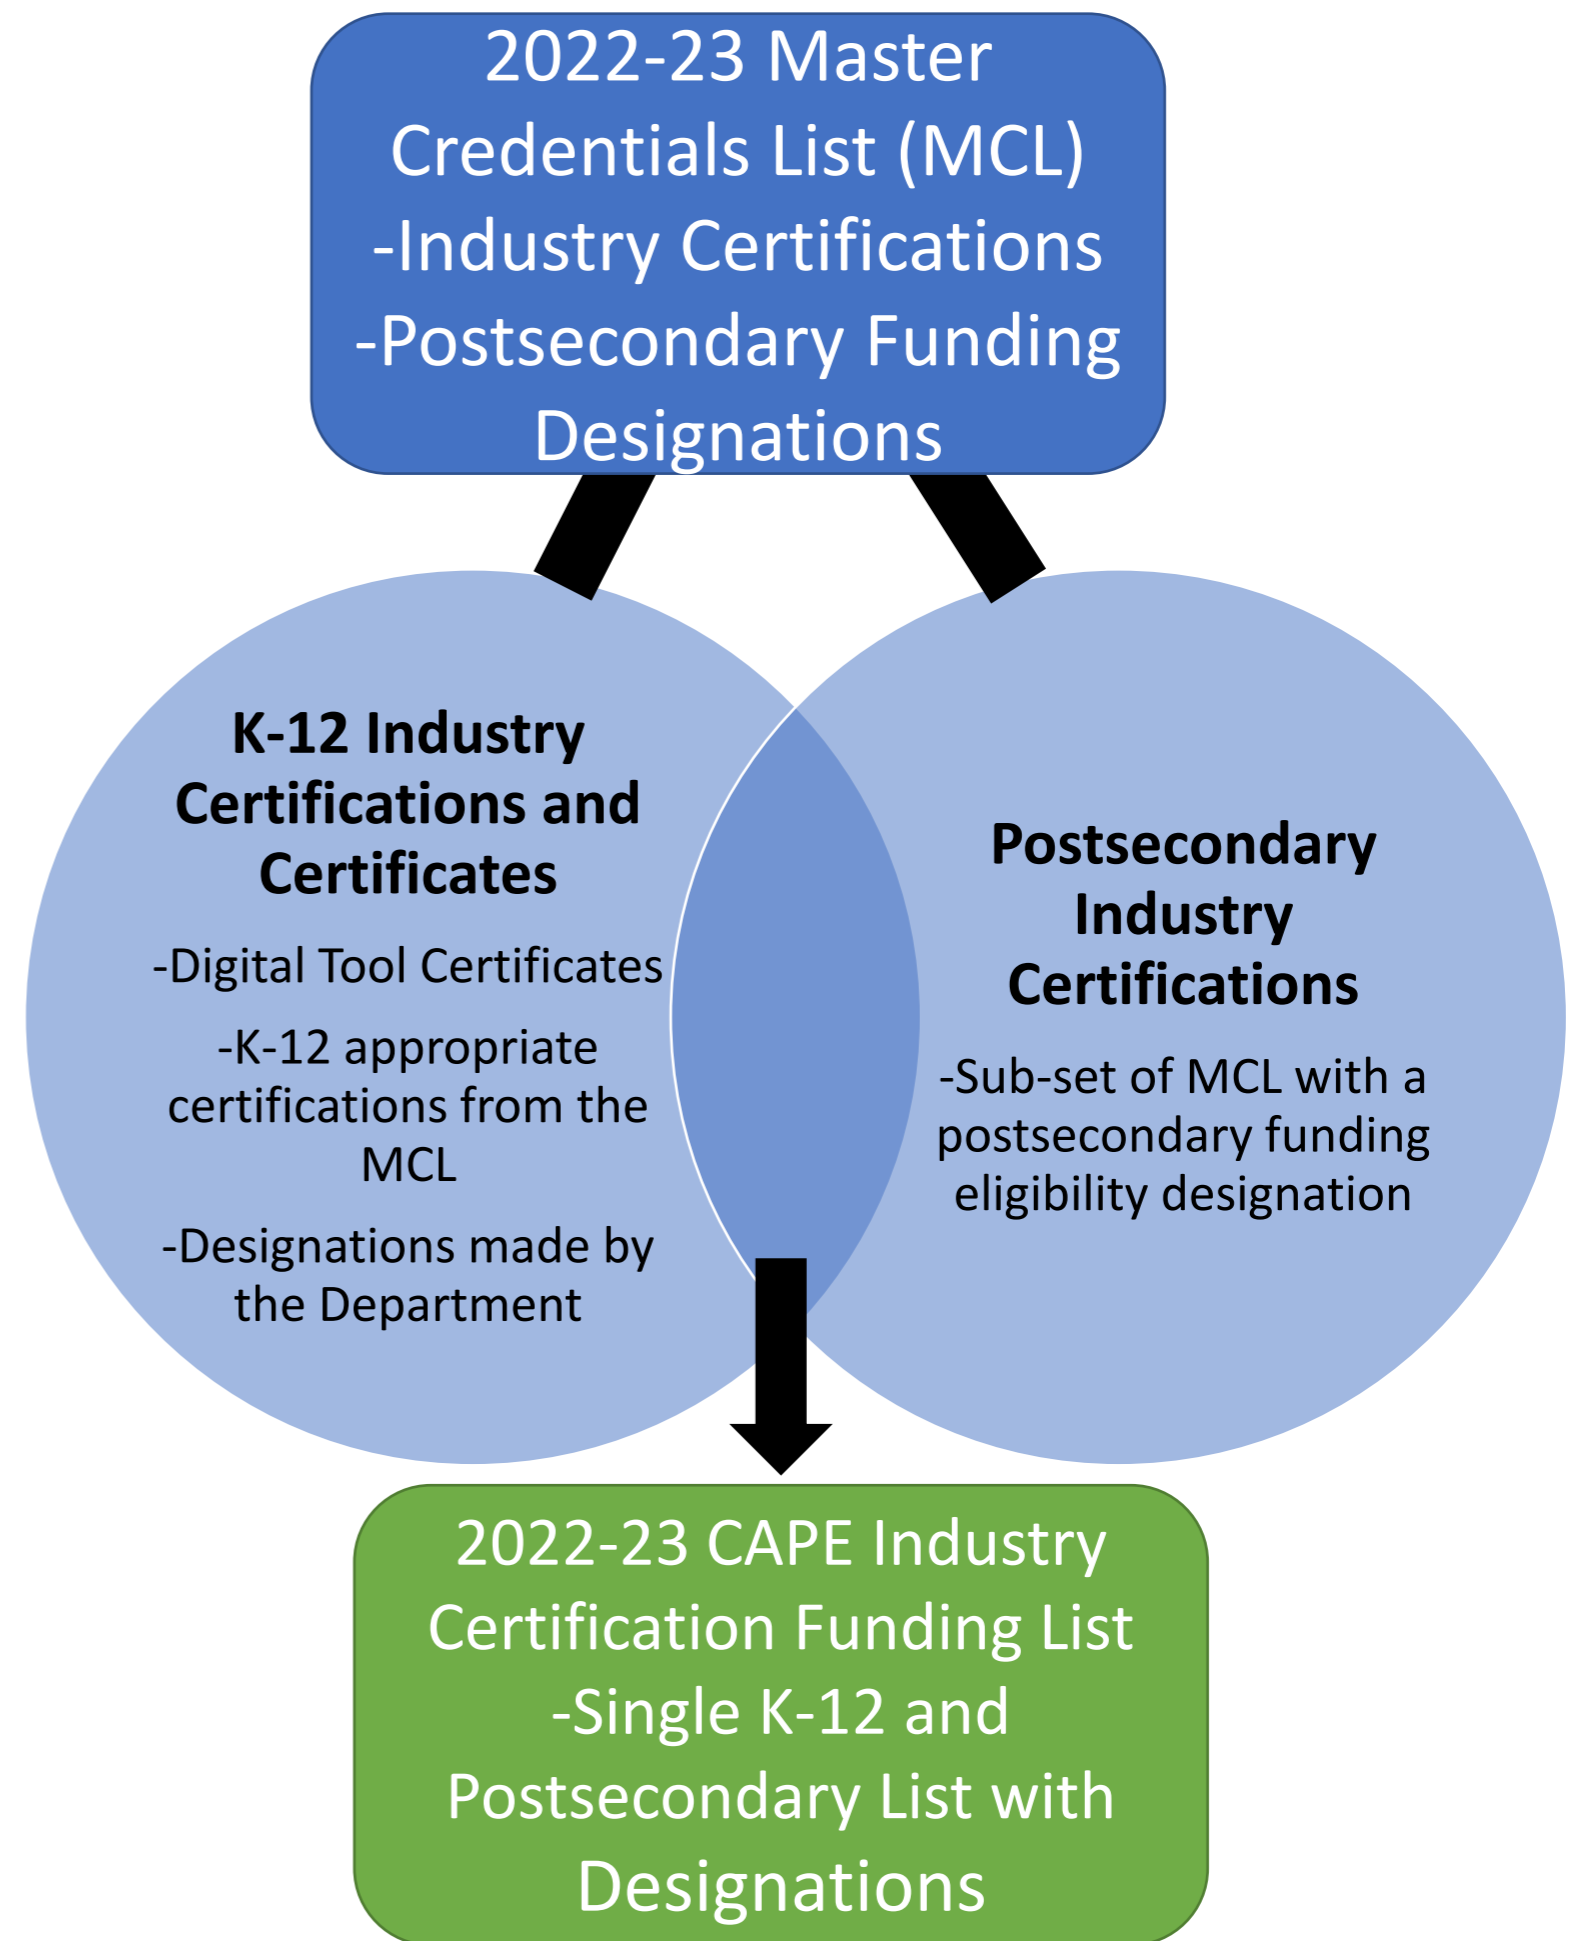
2022-23 Master Credentials List (MCL)
-Industry Certifications
-Postsecondary Funding Designations

K-12 Industry Certifications and Certificates

-Digital Tool Certificates

-K-12 appropriate certifications from the MCL

-Designations made by the Department

Postsecondary Industry Certifications

-Sub-set of MCL with a postsecondary funding eligibility designation

2022-23 CAPE Industry Certification Funding List
-Single K-12 and Postsecondary List with Designations